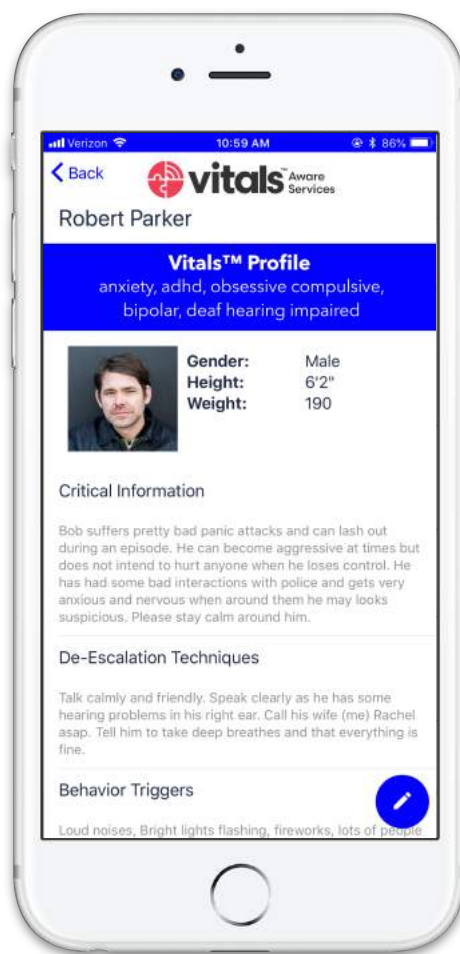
Verizon 10:59 AM 86%

< Back vitals™ Aware Services

Robert Parker

Vitals™ Profile
anxiety, adhd, obsessive compulsive, bipolar, deaf hearing impaired

| Gender: | Male |
|---|---|
| Height: | 6'2" |
| Weight: | 190 |

Critical Information

Bob suffers pretty bad panic attacks and can lash out during an episode. He can become aggressive at times but does not intend to hurt anyone when he loses control. He has had some bad interactions with police and gets very anxious and nervous when around them he may looks suspicious. Please stay calm around him.

De-Escalation Techniques

Talk calmly and friendly. Speak clearly as he has some hearing problems in his right ear. Call his wife (me) Rachel asap. Tell him to take deep breathes and that everything is fine.

Behavior Triggers

Loud noises, Bright lights flashing, fireworks, lots of people